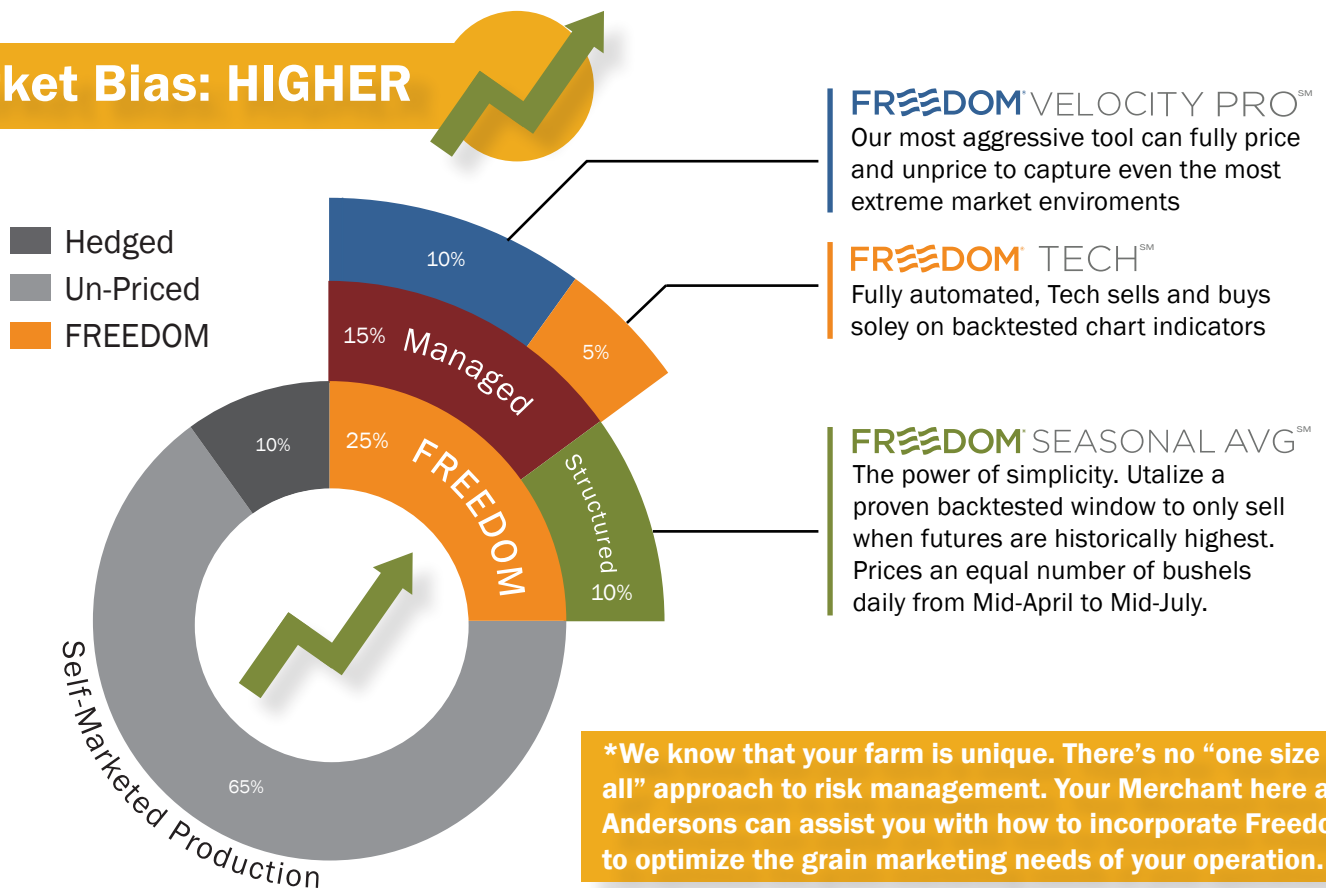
ket Bias: HIGHER

Hedged
Un-Priced
FREEDOM

10%
15% Managed
5%
25% FREEDOM
10%
Structured
10%
65%
Self-Marketed Production

FREEDOM VELOCITY PRO℠
Our most aggressive tool can fully price and unprice to capture even the most extreme market enviroments

FREEDOM TECH℠
Fully automated, Tech sells and buys soley on backtested chart indicators

FREEDOM SEASONAL AVG℠
The power of simplicity. Utalize a proven backtested window to only sell when futures are historically highest. Prices an equal number of bushels daily from Mid-April to Mid-July.

*We know that your farm is unique. There's no "one size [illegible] all" approach to risk management. Your Merchant here a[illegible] Andersons can assist you with how to incorporate Freedo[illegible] to optimize the grain marketing needs of your operation.